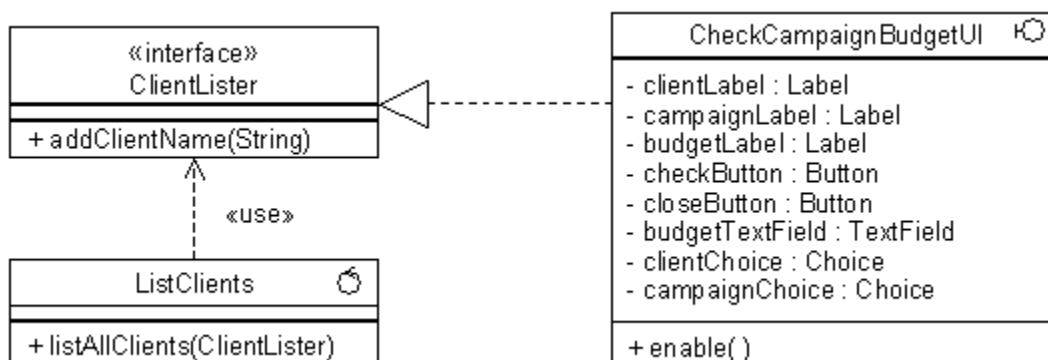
«interface»
ClientLister

+ addClientName(String)

«use»

ListClients

+ listAllClients(ClientLister)

CheckCampaignBudgetUI

- clientLabel : Label
- campaignLabel : Label
- budgetLabel : Label
- checkButton : Button
- closeButton : Button
- budgetTextField : TextField
- clientChoice : Choice
- campaignChoice : Choice

+ enable( )